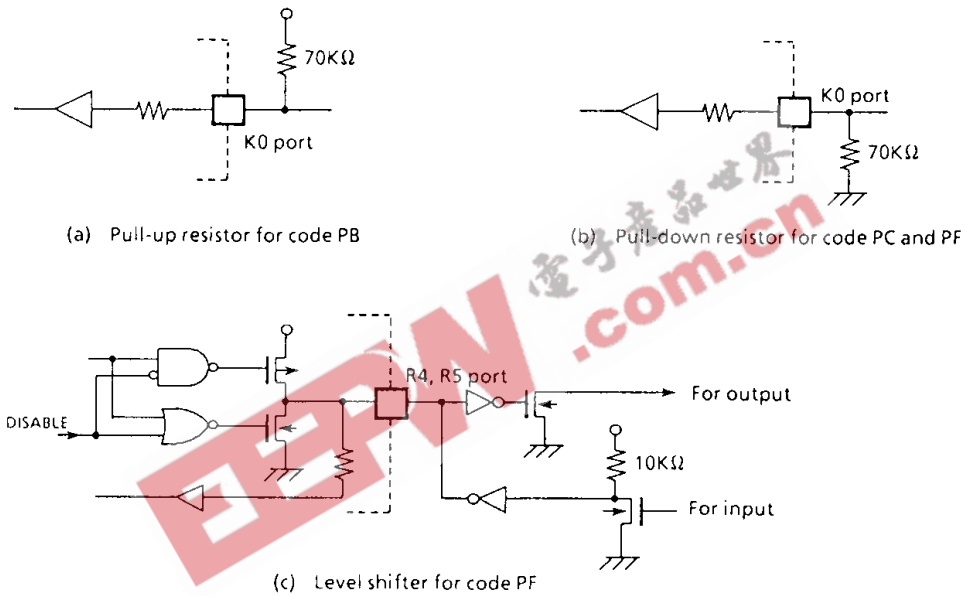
70KΩ

K0 port

(a) Pull-up resistor for code PB

K0 port

70KΩ

(b) Pull-down resistor for code PC and PF

電子產品世界

EEPW .com.cn

R4, R5 port

For output

DISABLE

10KΩ

For input

(c) Level shifter for code PF